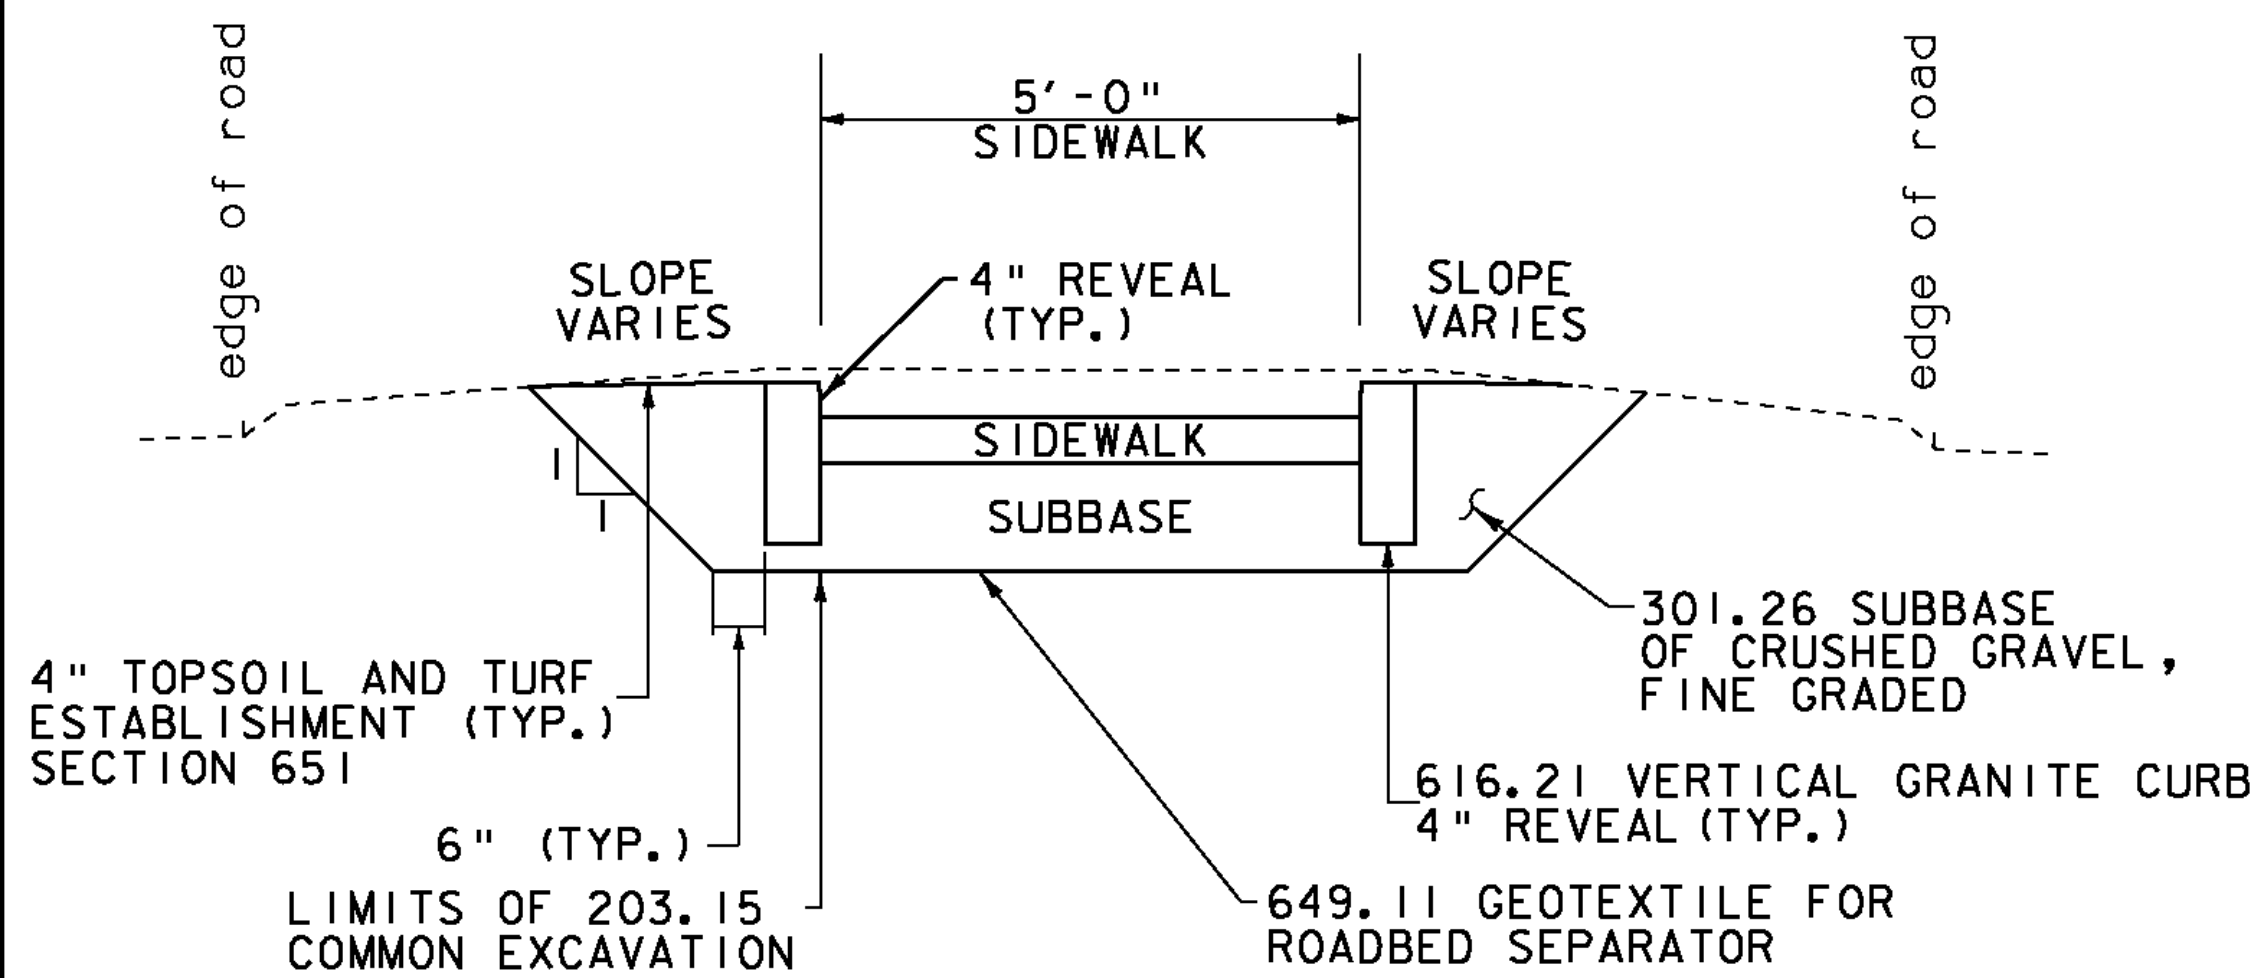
edge of road

5′-0"
SIDEWALK

edge of road

SLOPE VARIES

4" REVEAL (TYP.)

SLOPE VARIES

SIDEWALK

1

1

SUBBASE

301.26 SUBBASE OF CRUSHED GRAVEL, FINE GRADED

4" TOPSOIL AND TURF ESTABLISHMENT (TYP.) SECTION 651

616.21 VERTICAL GRANITE CURB 4" REVEAL (TYP.)

6" (TYP.)

LIMITS OF 203.15 COMMON EXCAVATION

649.11 GEOTEXTILE FOR ROADBED SEPARATOR